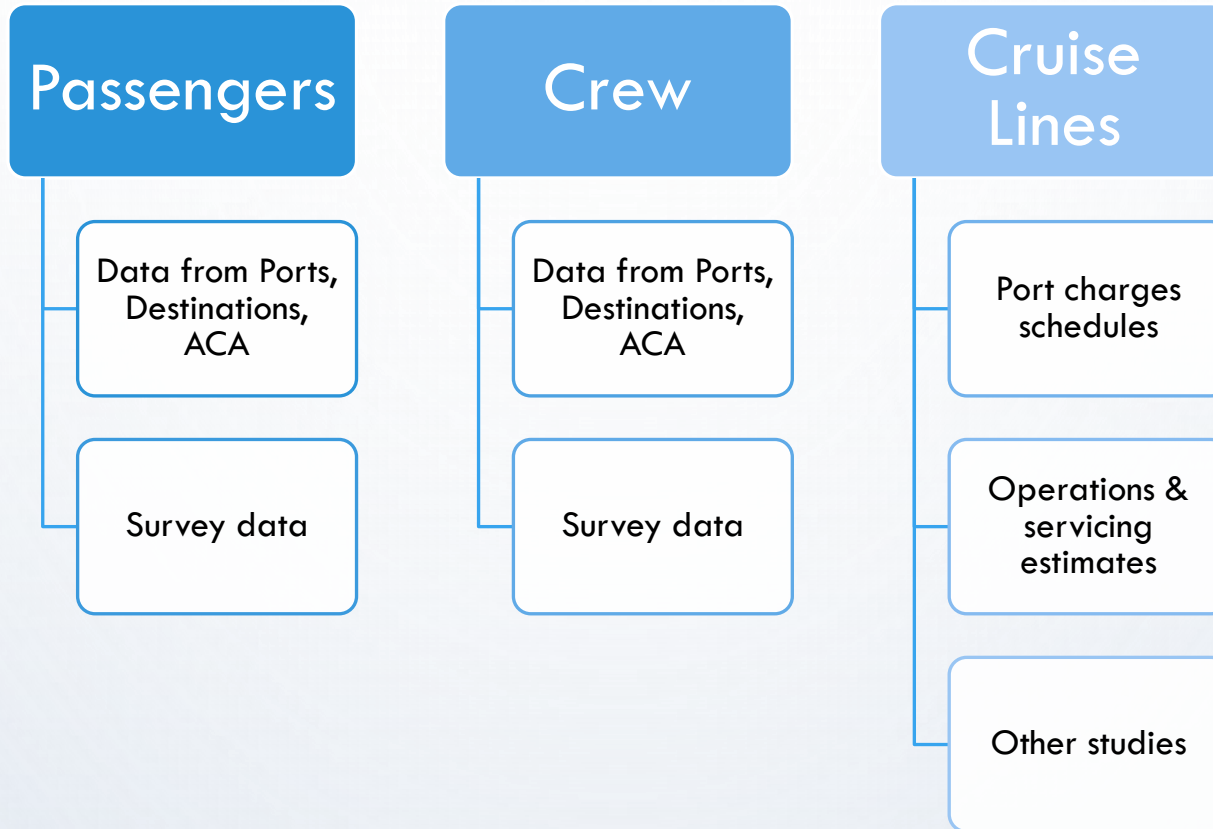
Passengers

Data from Ports, Destinations, ACA

Survey data

Crew

Data from Ports, Destinations, ACA

Survey data

Cruise Lines

Port charges schedules

Operations & servicing estimates

Other studies